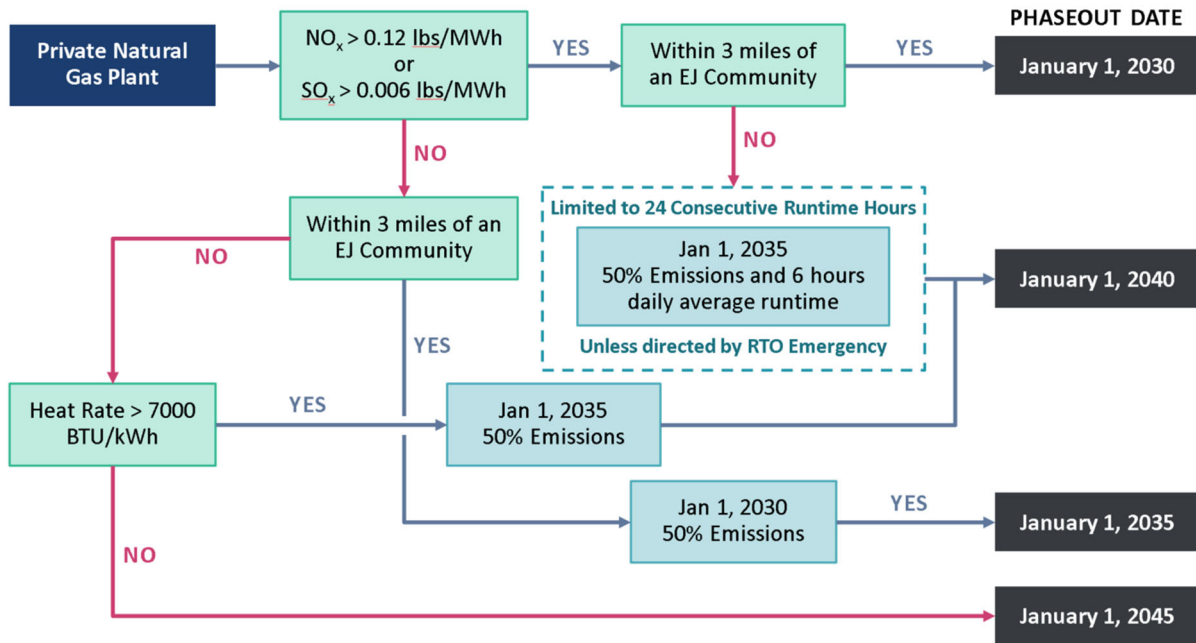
PHASEOUT DATE

Private Natural Gas Plant

$NO_x$ > 0.12 lbs/MWh or $SO_x$ > 0.006 lbs/MWh

YES

Within 3 miles of an EJ Community

YES

January 1, 2030

NO

NO

Within 3 miles of an EJ Community

Limited to 24 Consecutive Runtime Hours

Jan 1, 2035
50% Emissions and 6 hours daily average runtime

Unless directed by RTO Emergency

January 1, 2040

NO

YES

Heat Rate > 7000 BTU/kWh

YES

Jan 1, 2035
50% Emissions

Jan 1, 2030
50% Emissions

YES

January 1, 2035

NO

January 1, 2045